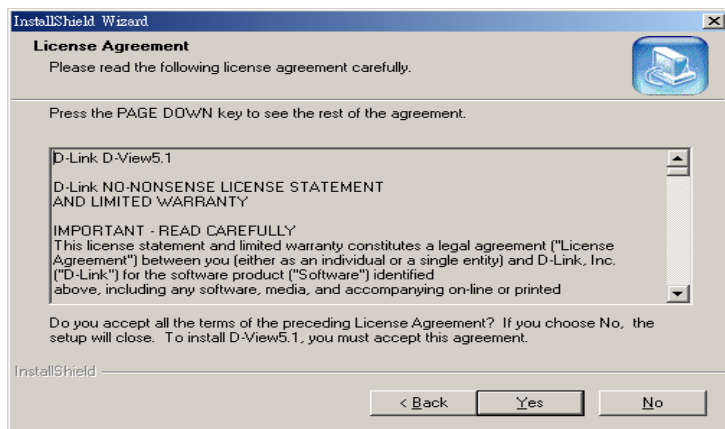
InstallShield Wizard

License Agreement

Please read the following license agreement carefully.

Press the PAGE DOWN key to see the rest of the agreement.

D-Link D-View5.1

D-Link NO-NONSENSE LICENSE STATEMENT AND LIMITED WARRANTY

IMPORTANT - READ CAREFULLY
This license statement and limited warranty constitutes a legal agreement ("License Agreement") between you (either as an individual or a single entity) and D-Link, Inc. ("D-Link") for the software product ("Software") identified above, including any software, media, and accompanying on-line or printed

Do you accept all the terms of the preceding License Agreement? If you choose No, the setup will close. To install D-View5.1, you must accept this agreement.

InstallShield

< Back
Yes
No